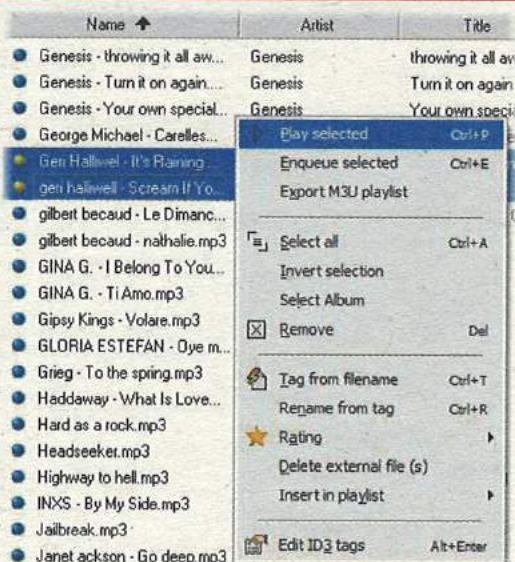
| Name | Artist | Title |
|---|---|---|
| Genesis - throwing it all aw... | Genesis | throwing it all aw |
| Genesis - Turn it on again.... | Genesis | Turn it on again |
| Genesis - Your own special... | Genesis | Your own speci |
| George Michael - Carelles... | | |
| Geri Halliwel - It's Raining... | | |
| geri halliwell - Scream If Yo... | | |
| gilbert becaud - Le Dimanc... | | |
| gilbert becaud - nathalie.mp3 | | |
| GINA G. - I Belong To You... | | |
| GINA G. - Ti Amo.mp3 | | |
| Gipsy Kings - Volare.mp3 | | |
| GLORIA ESTEFAN - Oye m... | | |
| Grieg - To the spring.mp3 | | |
| Haddaway - What Is Love... | | |
| Hard as a rock.mp3 | | |
| Headseeker.mp3 | | |
| Highway to hell.mp3 | | |
| INXS - By My Side.mp3 | | |
| Jailbreak.mp3 | | |
| Janet ackson - Go deep.mp3 | | |

Play selected Ctrl+P
Enqueue selected Ctrl+E
Export M3U playlist
Select all Ctrl+A
Invert selection
Select Album
Remove Del
Tag from filename Ctrl+T
Rename from tag Ctrl+R
Rating
Delete external file (s)
Insert in playlist
Edit ID3 tags Alt+Enter